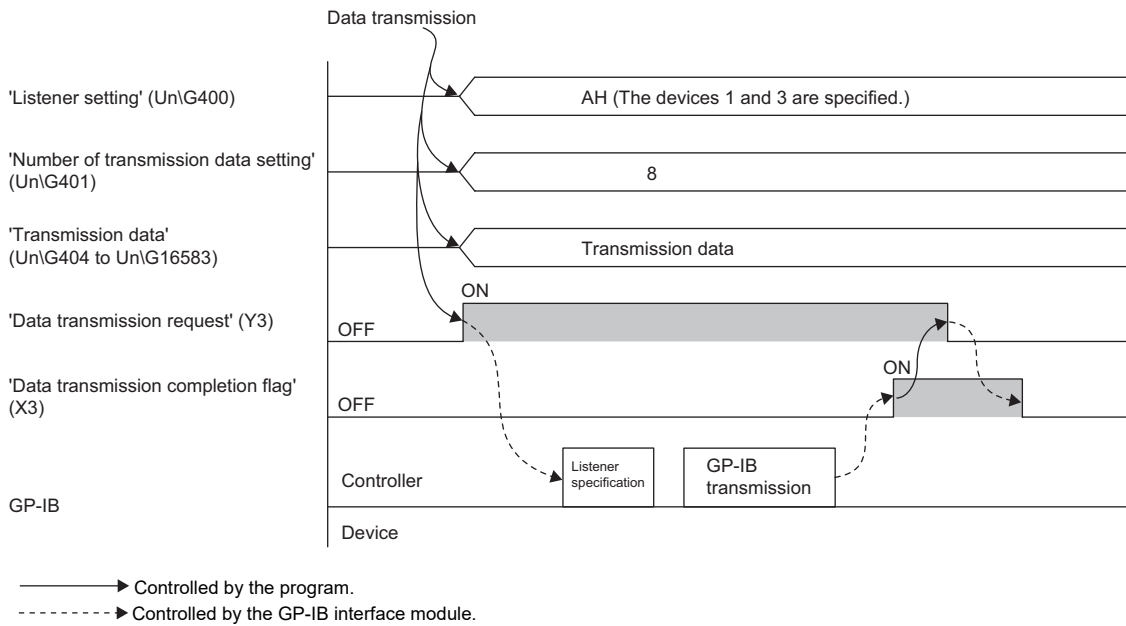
Data transmission

'Listener setting' (Un\G400)

AH (The devices 1 and 3 are specified.)

'Number of transmission data setting' (Un\G401)

8

'Transmission data' (Un\G404 to Un\G16583)

Transmission data

ON

'Data transmission request' (Y3)

OFF

ON

'Data transmission completion flag' (X3)

OFF

Controller

Listener specification

GP-IB transmission

GP-IB

Device

Controlled by the program.

Controlled by the GP-IB interface module.